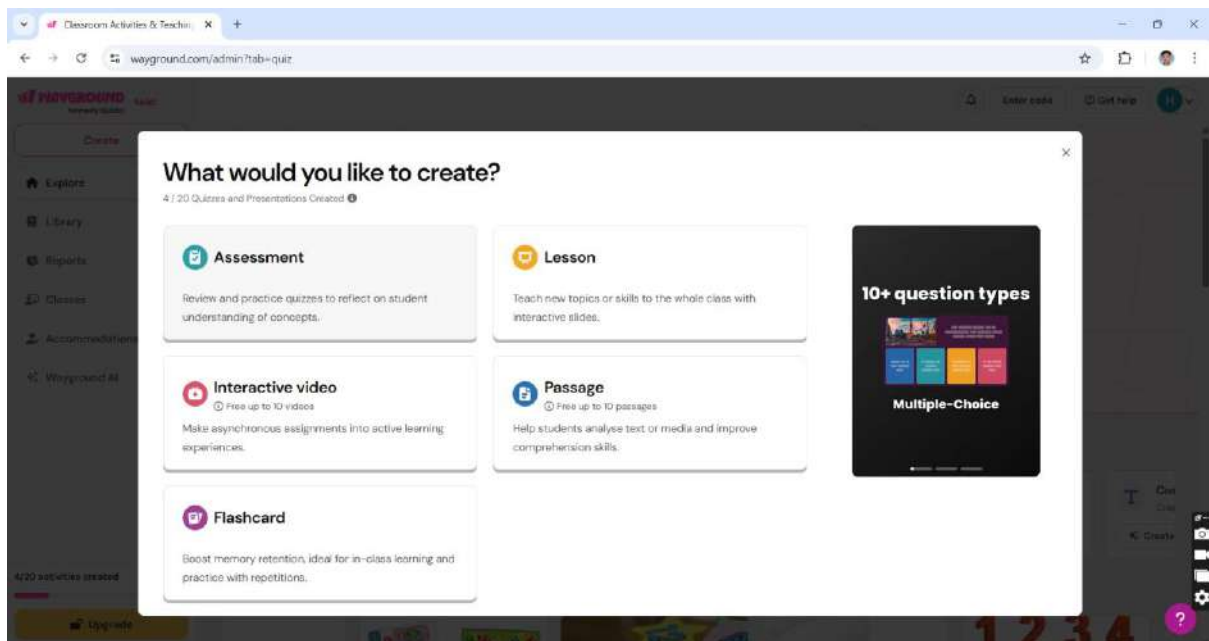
Classroom Activities & Teachin ×
+
wayground.com/admin?tab=quiz

WAYGROUND
formerly Quizizz
Create
Explore
Library
Reports
Classes
Accommodations
Wayground AI
4/20 activities created
Upgrade

Enter code
Get help

What would you like to create?
4 / 20 Quizzes and Presentations Created

Assessment
Review and practice quizzes to reflect on student understanding of concepts.

Lesson
Teach new topics or skills to the whole class with interactive slides.

Interactive video
Free up to 10 videos
Make asynchronous assignments into active learning experiences.

Passage
Free up to 10 passages
Help students analyse text or media and improve comprehension skills.

Flashcard
Boost memory retention, ideal for in-class learning and practice with repetitions.

10+ question types
Multiple-Choice

×

Create

?